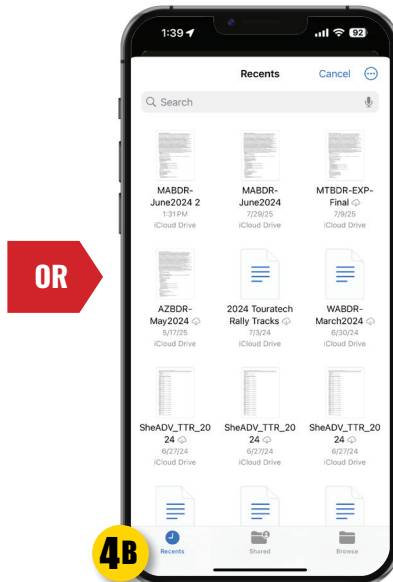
OR

1:39
92

Recents
Cancel

Search

MABDR-June2024 2
1:31 PM
iCloud Drive

MABDR-June2024
7/29/25
iCloud Drive

MTBDR-EXP-Final
7/9/25
iCloud Drive

AZBDR-May2024
5/17/25
iCloud Drive

2024 Touratech Rally Tracks
7/3/24
iCloud Drive

WABDR-March2024
6/30/24
iCloud Drive

SheADV_TTR_2024
6/27/24
iCloud Drive

SheADV_TTR_2024
6/27/24
iCloud Drive

SheADV_TTR_2024
6/27/24
iCloud Drive

4B

Recents
Shared
Browse